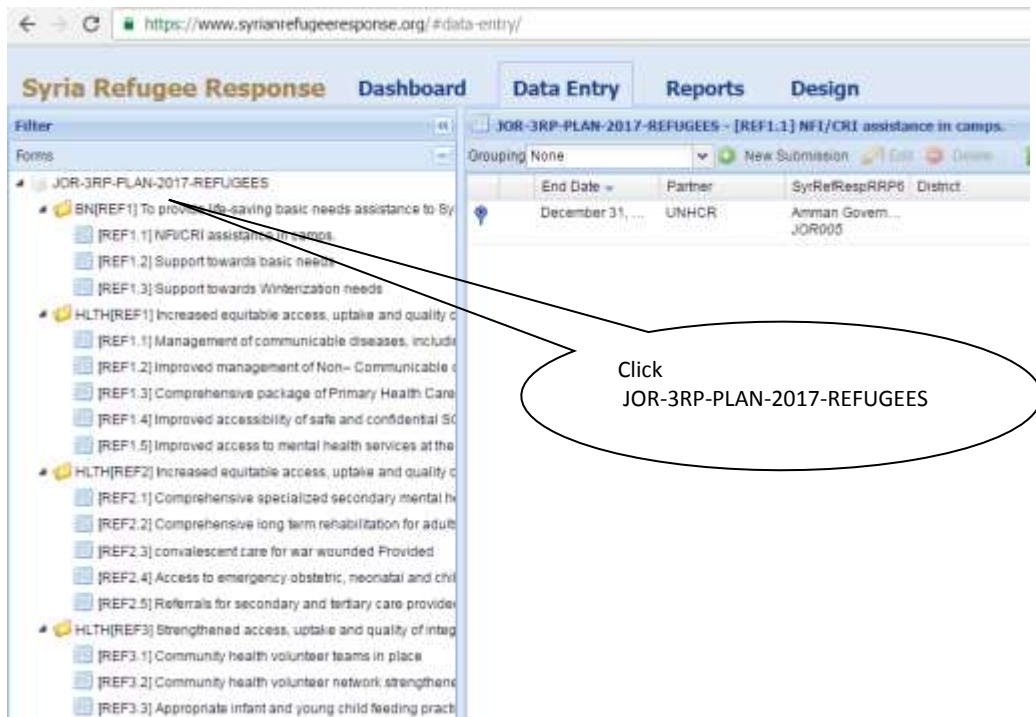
https://www.syrianrefugeeresponse.org/#data-entry/

Syria Refugee Response Dashboard Data Entry Reports Design

Filter

Forms

JOR-3RP-PLAN-2017-REFUGEES

BN[REF1] To provide life-saving basic needs assistance to Sy

[REF1.1] NFI/CRI assistance in camps.

[REF1.2] Support towards basic needs

[REF1.3] Support towards Winterization needs

HLTH[REF1] Increased equitable access, uptake and quality c

[REF1.1] Management of communicable diseases, includi

[REF1.2] Improved management of Non– Communicable

[REF1.3] Comprehensive package of Primary Health Care

[REF1.4] Improved accessibility of safe and confidential S

[REF1.5] Improved access to mental health services at the

HLTH[REF2] Increased equitable access, uptake and quality c

[REF2.1] Comprehensive specialized secondary mental h

[REF2.2] Comprehensive long term rehabilitation for adult

[REF2.3] convalescent care for war wounded Provided

[REF2.4] Access to emergency obstetric, neonatal and chi

[REF2.5] Referrals for secondary and tertiary care provide

HLTH[REF3] Strengthened access, uptake and quality of integ

[REF3.1] Community health volunteer teams in place

[REF3.2] Community health volunteer network strengthene

[REF3.3] Appropriate infant and young child feeding pract

JOR-3RP-PLAN-2017-REFUGEES - [REF1.1] NFI/CRI assistance in camps.

Grouping None New Submission Edit Delete

| End Date | Partner | SyrRefRespRRP6 | District |
|---|---|---|---|
| December 31, ... | UNHCR | Amman Govern... JOR005 | |

Click
JOR-3RP-PLAN-2017-REFUGEES